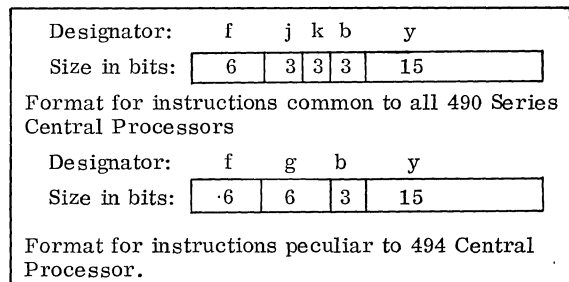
| Designator: | f | j | k | b | y |
|---|---|---|---|---|---|
| Size in bits: | 6 | 3 | 3 | 3 | 15 |

Format for instructions common to all 490 Series Central Processors

| Designator: | f | g | b | y |
|---|---|---|---|---|
| Size in bits: | ·6 | 6 | 3 | 15 |

Format for instructions peculiar to 494 Central Processor.